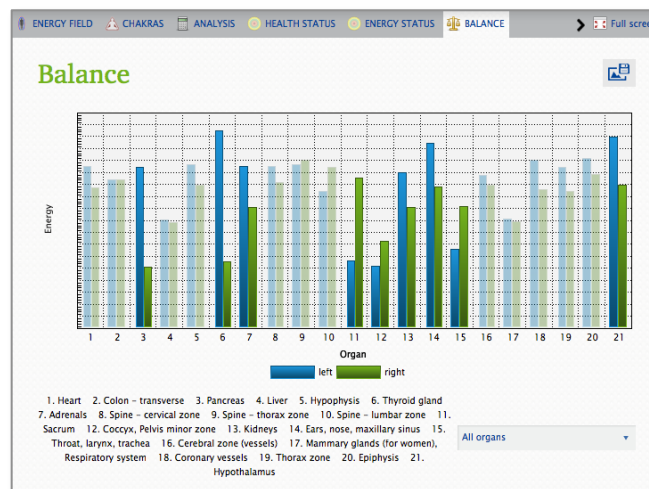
ENERGY FIELD CHAKRAS ANALYSIS HEALTH STATUS ENERGY STATUS BALANCE Full scre

Balance

Energy

1 2 3 4 5 6 7 8 9 10 11 12 13 14 15 16 17 18 19 20 21

Organ

left right

1. Heart 2. Colon - transverse 3. Pancreas 4. Liver 5. Hypophysis 6. Thyroid gland 7. Adrenals 8. Spine - cervical zone 9. Spine - thorax zone 10. Spine - lumbar zone 11. Sacrum 12. Coccyx, Pelvis minor zone 13. Kidneys 14. Ears, nose, maxillary sinus 15. Throat, larynx, trachea 16. Cerebral zone (vessels) 17. Mammary glands (for women), Respiratory system 18. Coronary vessels 19. Thorax zone 20. Epiphysis 21. Hypothalamus

All organs